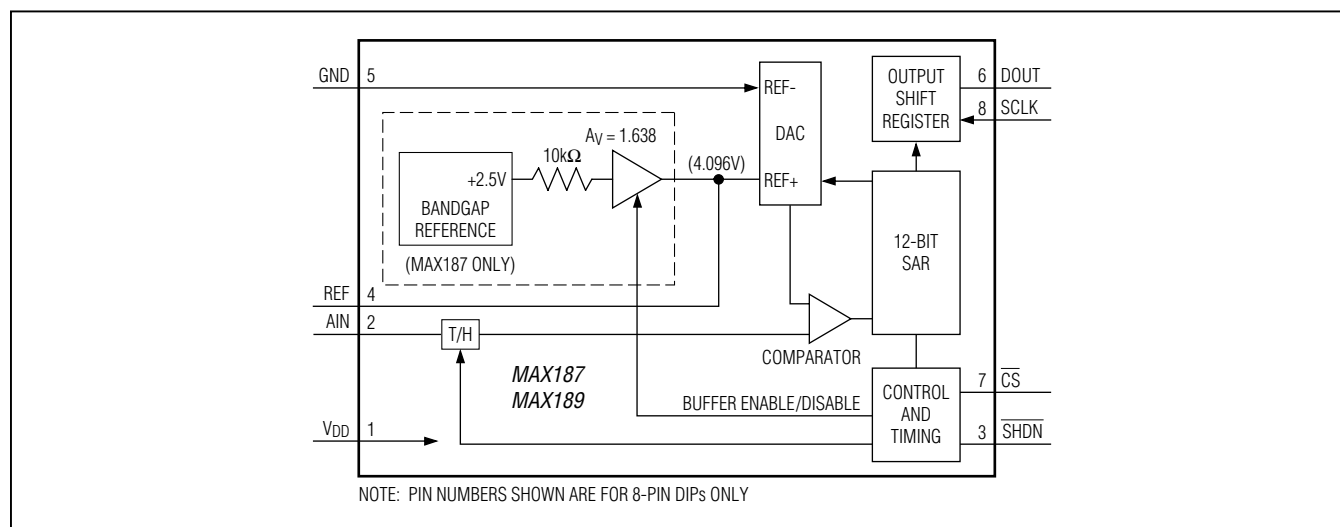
GND 5
REF-
DAC
REF+
OUTPUT SHIFT REGISTER
6 DOUT
8 SCLK
$A_V = 1.638$
10k$\Omega$
+2.5V
BANDGAP REFERENCE
(MAX187 ONLY)
(4.096V)
12-BIT SAR
REF 4
AIN 2
T/H
COMPARATOR
MAX187
MAX189
BUFFER ENABLE/DISABLE
CONTROL AND TIMING
7 $\overline{CS}$
3 $\overline{SHDN}$
$V_{DD}$ 1
NOTE: PIN NUMBERS SHOWN ARE FOR 8-PIN DIPs ONLY